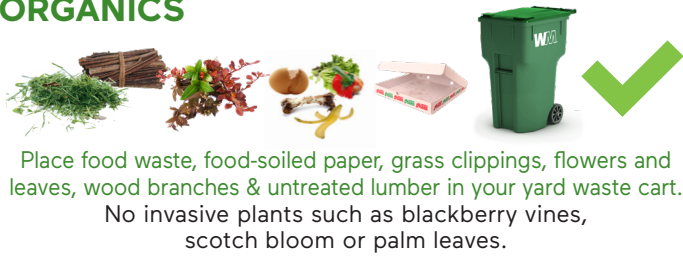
ORGANICS

WM

Place food waste, food-soiled paper, grass clippings, flowers and leaves, wood branches & untreated lumber in your yard waste cart.
No invasive plants such as blackberry vines, scotch bloom or palm leaves.